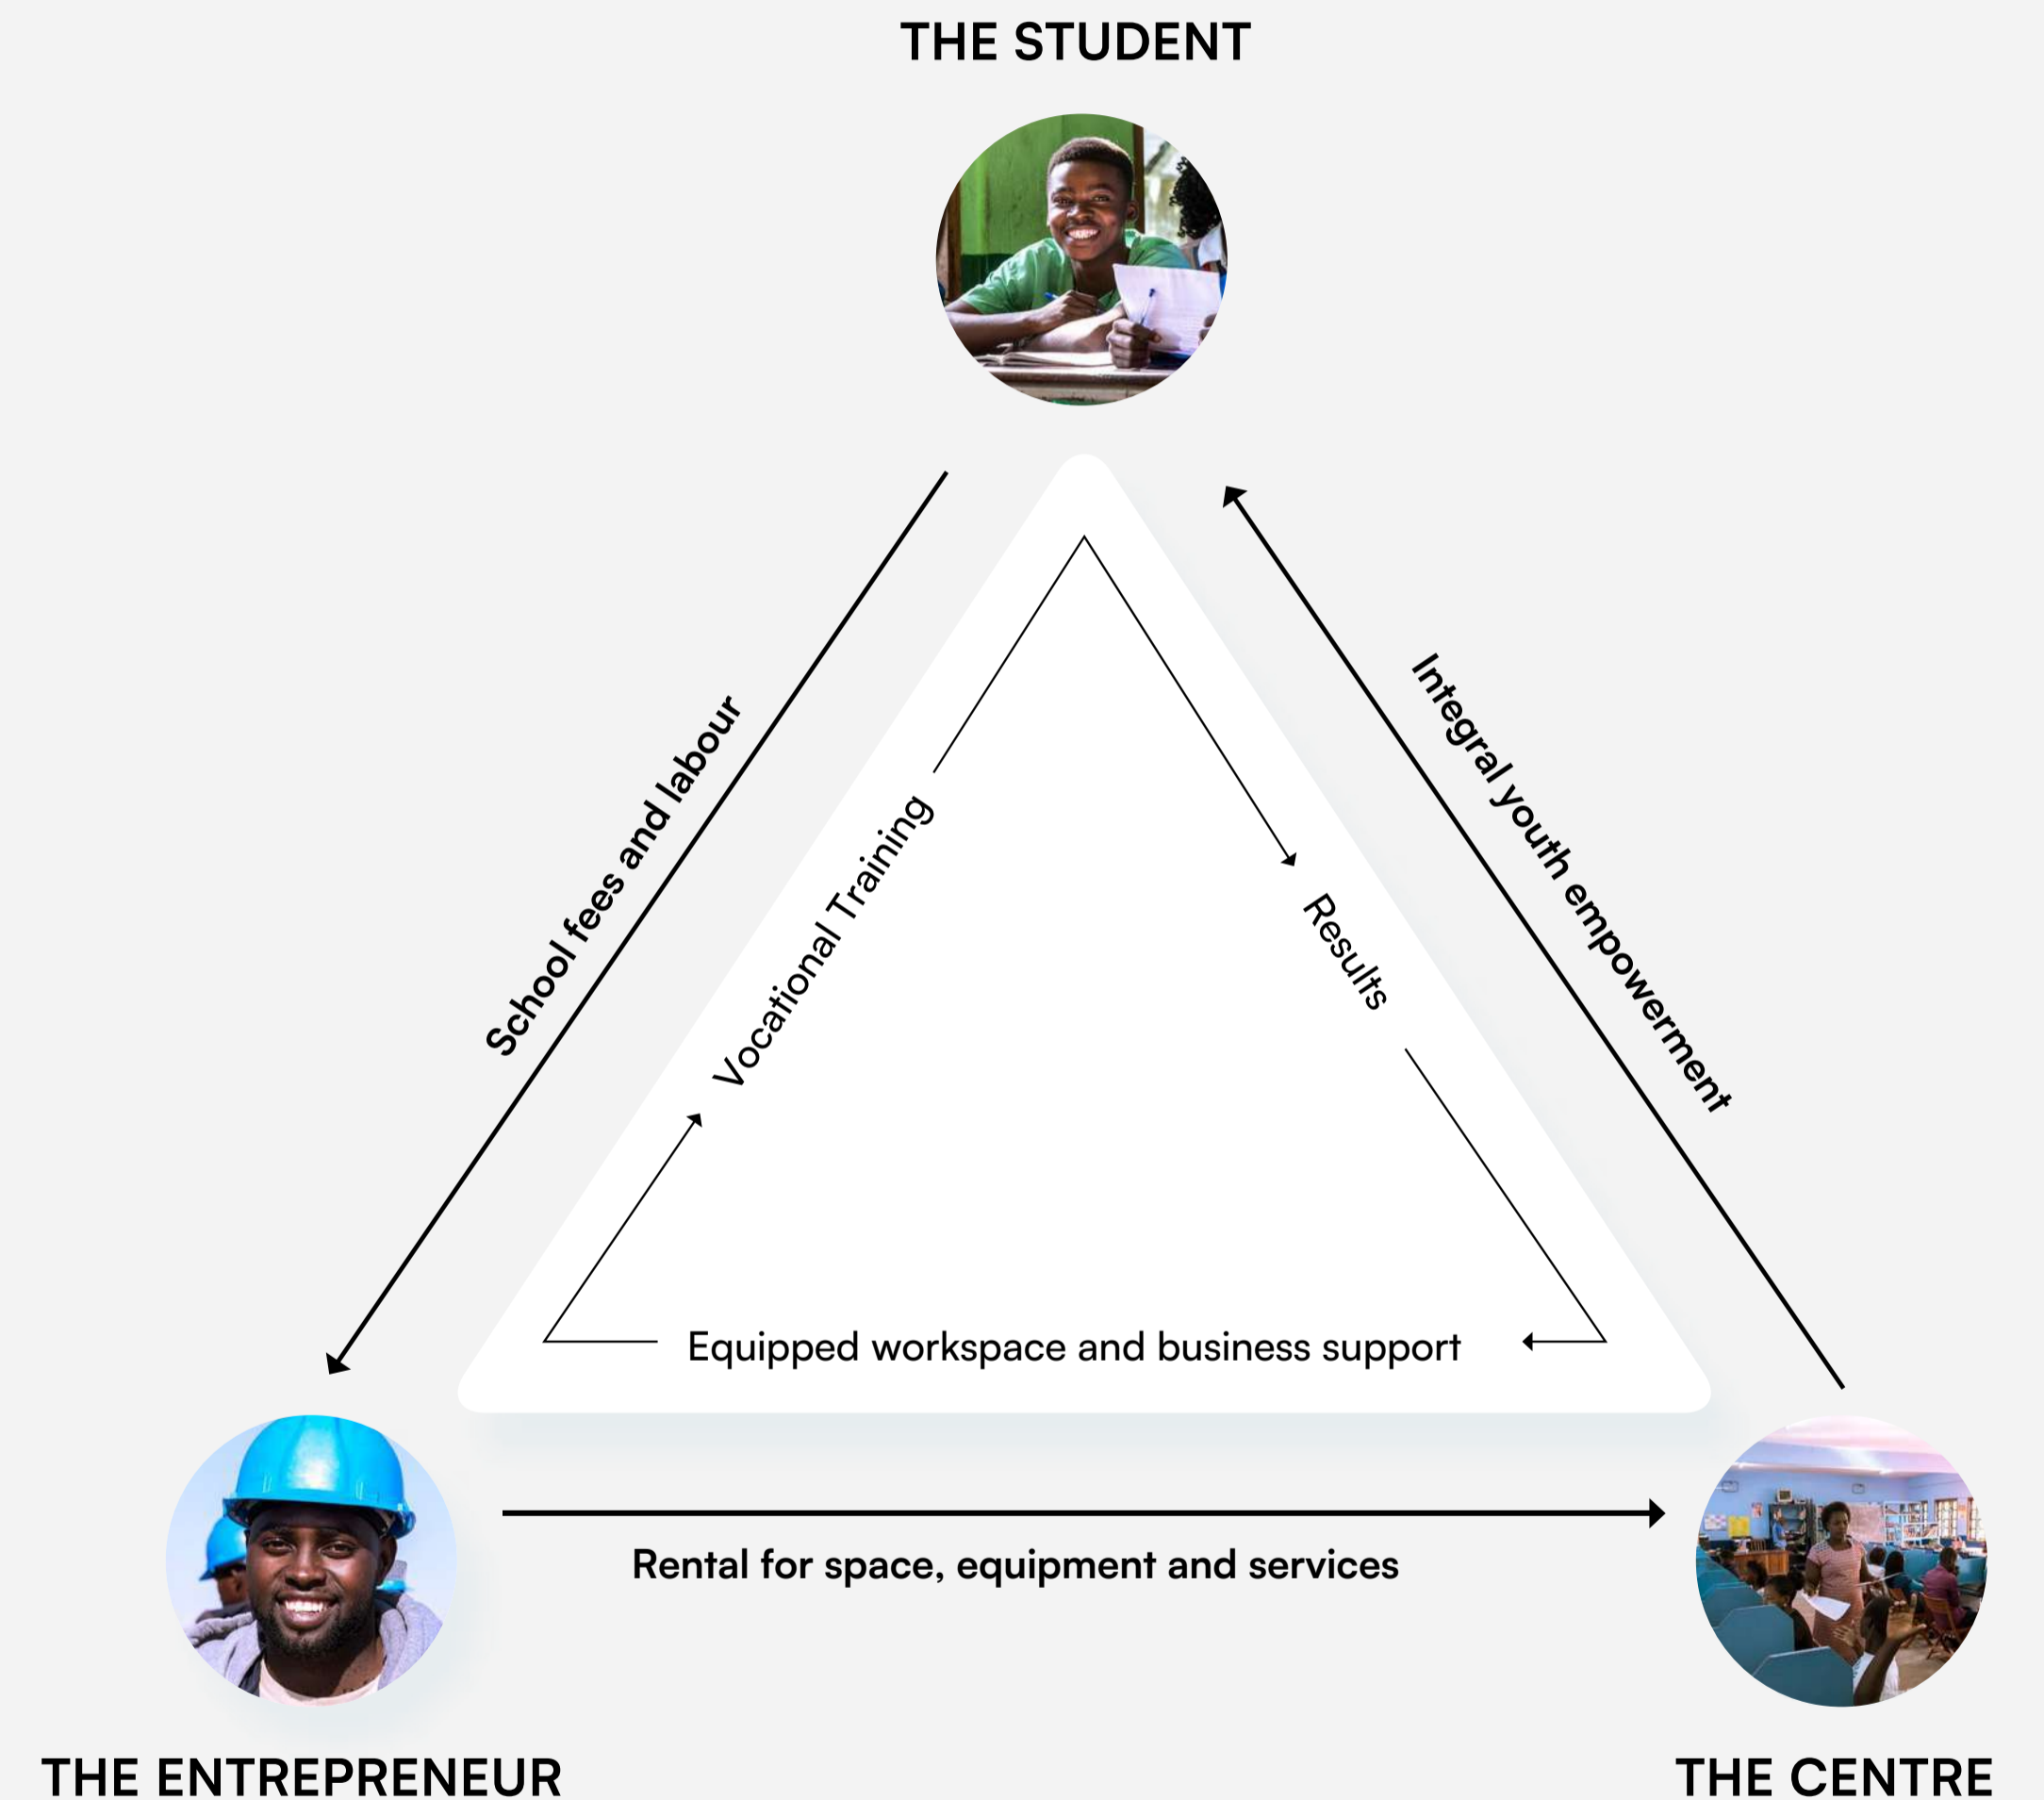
THE STUDENT

School fees and labour

Integral youth empowerment

Vocational Training

Results

Equipped workspace and business support

Rental for space, equipment and services

THE ENTREPRENEUR

THE CENTRE